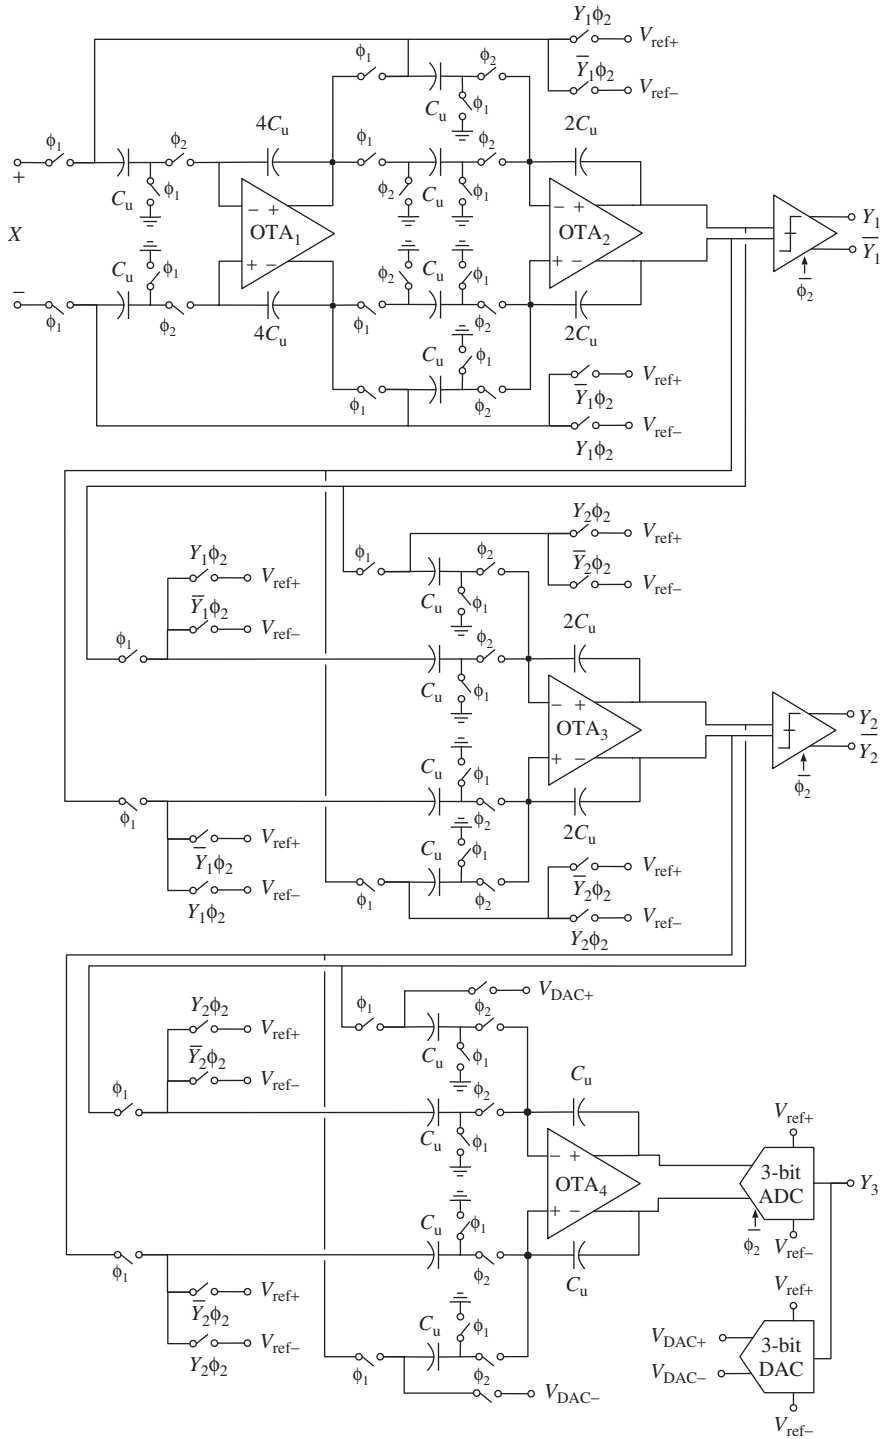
$Y_1\phi_2$ $V_{ref+}$
$\overline{Y}_1\phi_2$ $V_{ref-}$
$\phi_1$ $\phi_2$
$C_u$ $\phi_1$
$4C_u$
$\phi_1$ $\phi_2$ $2C_u$
+ $\phi_1$ $C_u$ $\phi_2$ $\phi_1$ $\phi_2$ $C_u$ $\phi_1$
$X$ OTA$_1$ OTA$_2$ $Y_1$ $\overline{Y_1}$
$C_u$ $\phi_1$ $\phi_2$ $C_u$ $\phi_1$ $\overline{\phi_2}$
− $\phi_1$ $\phi_2$ $4C_u$ $\phi_1$ $\phi_2$ $2C_u$
$C_u$ $\phi_1$
$\phi_1$ $\phi_2$ $V_{ref+}$
$\overline{Y}_1\phi_2$ $V_{ref-}$
$Y_1\phi_2$

$Y_2\phi_2$ $V_{ref+}$
$\phi_1$ $\phi_2$ $\overline{Y}_2\phi_2$ $V_{ref-}$
$Y_1\phi_2$ $V_{ref+}$ $C_u$ $\phi_1$
$\overline{Y}_1\phi_2$ $V_{ref-}$ $\phi_2$ $2C_u$
$\phi_1$ $C_u$ $\phi_1$
OTA$_3$ $Y_2$ $\overline{Y_2}$
$C_u$ $\phi_1$ $\overline{\phi_2}$
$\phi_1$ $\phi_2$ $2C_u$
$V_{ref+}$ $C_u$ $\phi_1$ $V_{ref+}$
$\overline{Y}_1\phi_2$ $\phi_1$ $\phi_2$ $\overline{Y}_2\phi_2$
$V_{ref-}$ $V_{ref-}$
$Y_1\phi_2$ $Y_2\phi_2$

$\phi_1$ $\phi_2$ $V_{DAC+}$
$Y_2\phi_2$ $V_{ref+}$ $C_u$ $\phi_1$
$\overline{Y}_2\phi_2$ $V_{ref-}$ $\phi_2$ $C_u$
$\phi_1$ $C_u$ $\phi_1$ $V_{ref+}$
OTA$_4$ 3-bit ADC $Y_3$
$C_u$ $\phi_1$ $\overline{\phi_2}$ $V_{ref-}$
$\phi_1$ $\phi_2$ $C_u$
$V_{ref+}$ $V_{ref+}$
$\overline{Y}_2\phi_2$ $V_{DAC+}$ 3-bit DAC
$V_{ref-}$ $C_u$ $\phi_1$ $V_{DAC-}$
$Y_2\phi_2$ $\phi_1$ $\phi_2$ $V_{DAC-}$
$V_{ref-}$